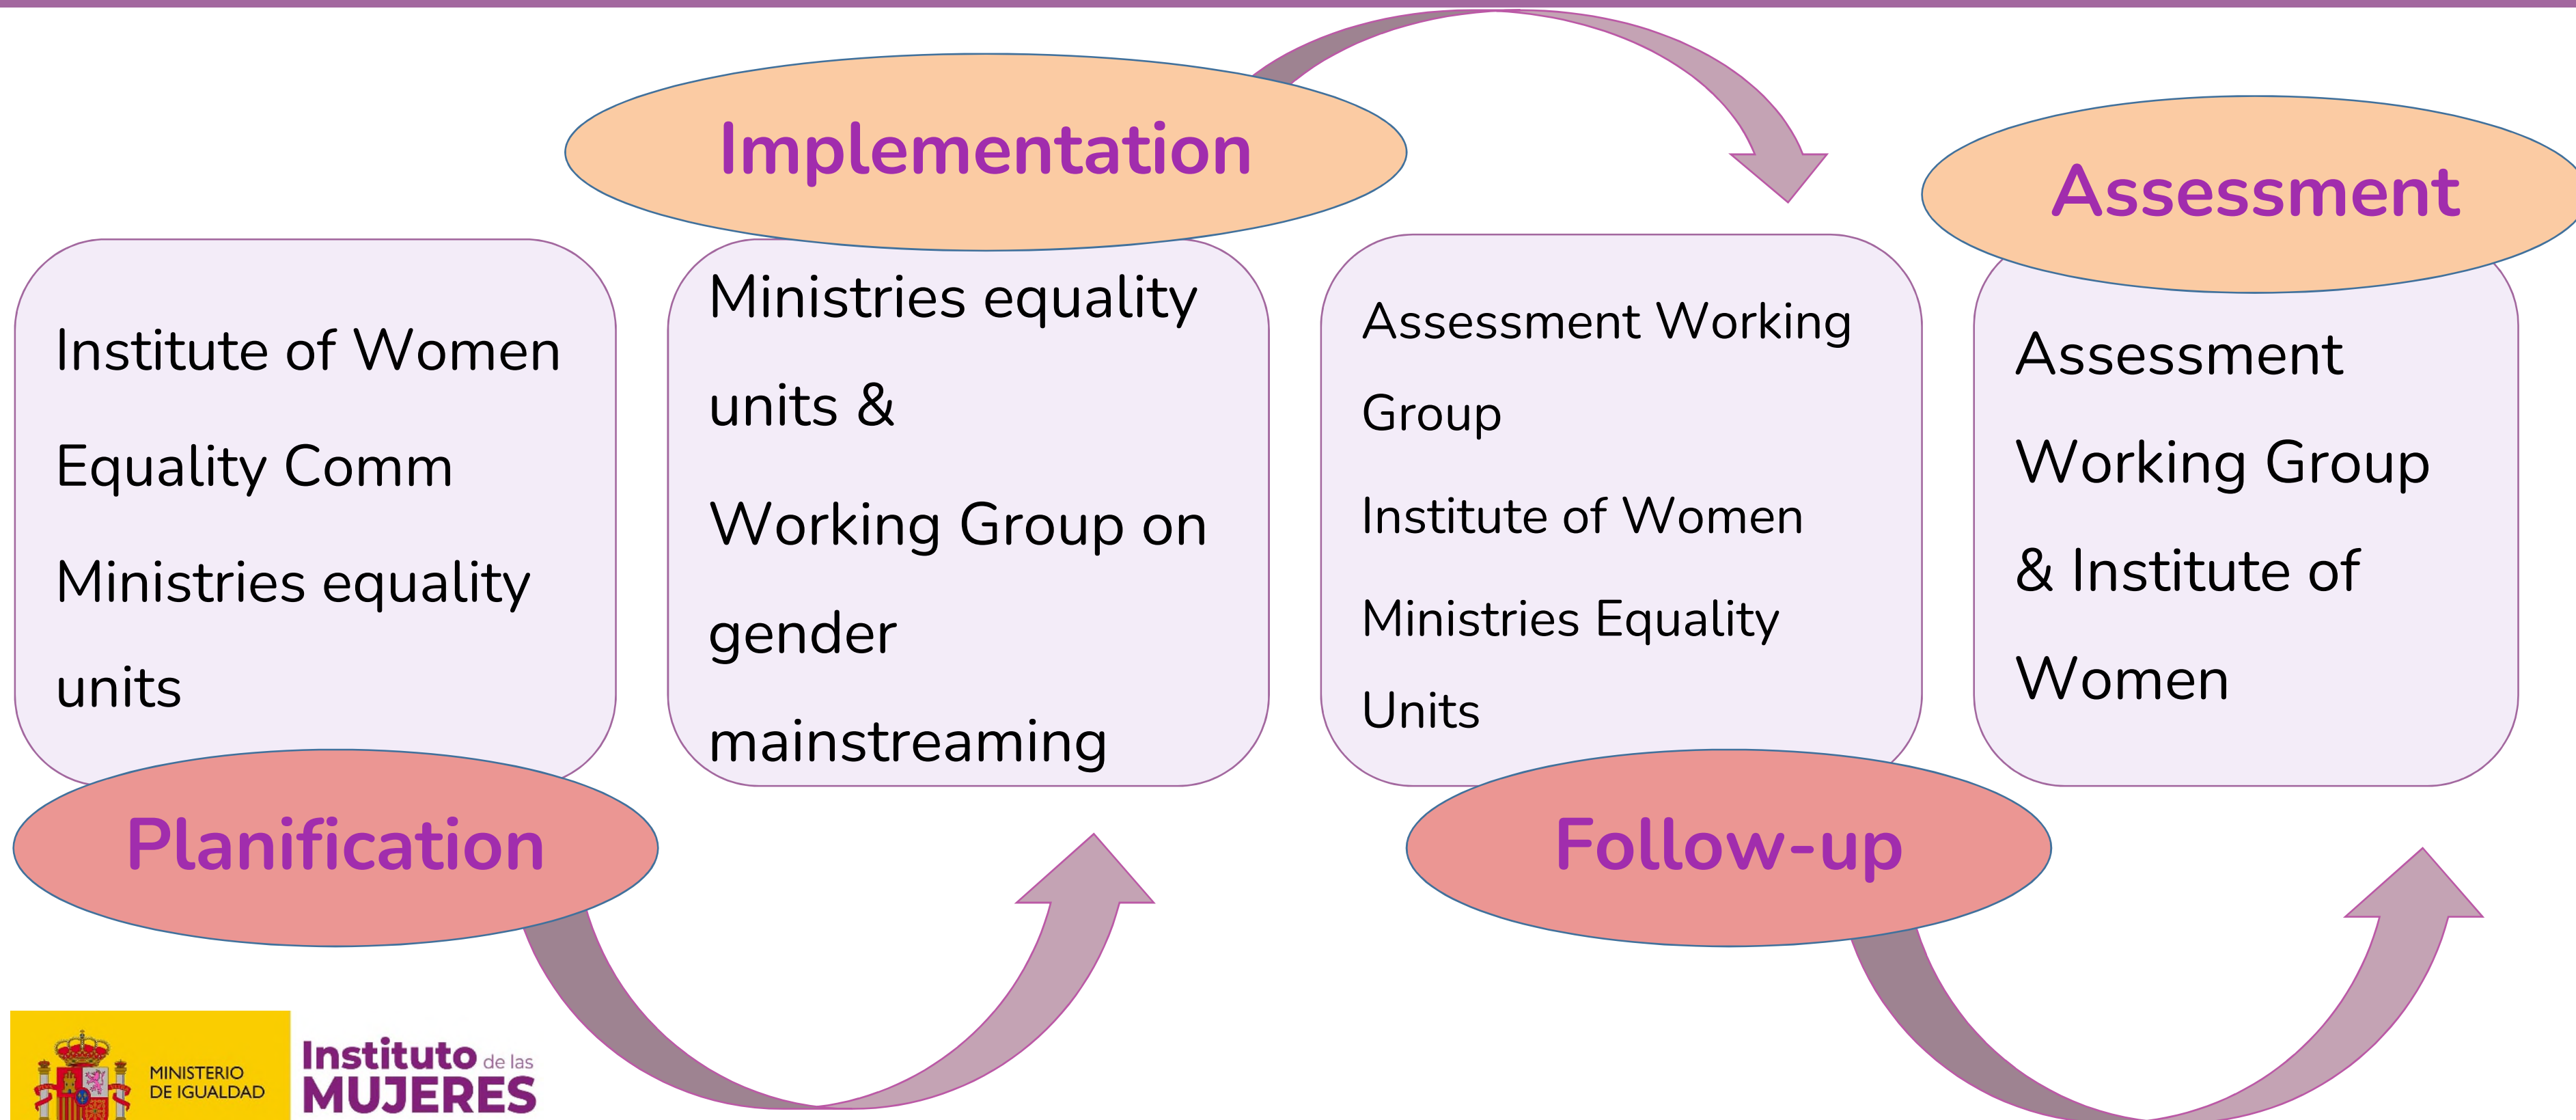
Implementation

Assessment

Institute of Women

Equality Comm

Ministries equality units

Planification

Ministries equality units &

Working Group on gender mainstreaming

Assessment Working Group

Institute of Women

Ministries Equality Units

Follow-up

Assessment Working Group & Institute of Women

MINISTERIO DE IGUALDAD

Instituto de las MUJERES